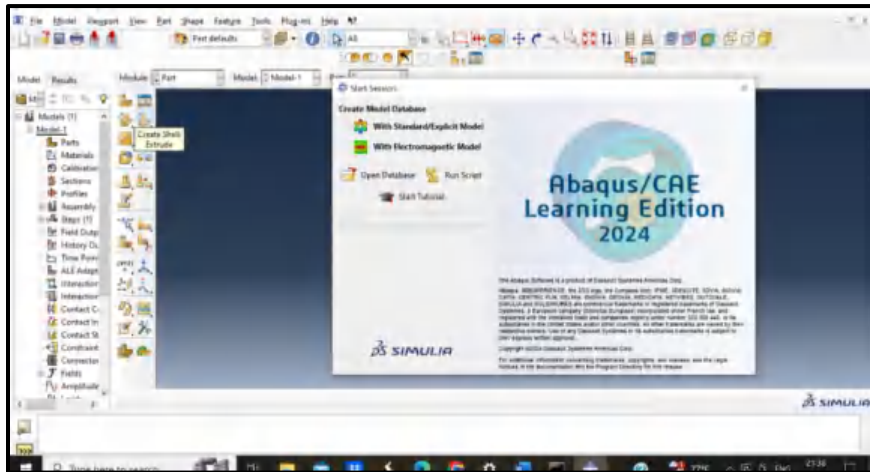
File Model Viewport View Part Shape Feature Tools Plug-ins Help

Part defaults

All

Model Results

Module: Part Model: Model-1 Part:

Models (1)
Model-1
Parts
Materials
Calibration
Sections
Profiles
Assembly
Steps (1)
Field Outp
History Ou
Time Point
ALE Adapt
Interaction
Interaction
Contact C
Contact In
Contact St
Constraint
Connector
Fields
Amplitude

Create Shell: Extrude

Start Session

Create Model Database

With Standard/Explicit Model

With Electromagnetic Model

Open Database

Run Script

Start Tutorial

Abaqus/CAE Learning Edition 2024

This Abaqus Software is a product of Dassault Systemes Americas Corp.

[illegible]

Copyright 2023 Dassault Systemes Americas Corp.

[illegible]

3DS SIMULIA

3DS SIMULIA

Type here to search